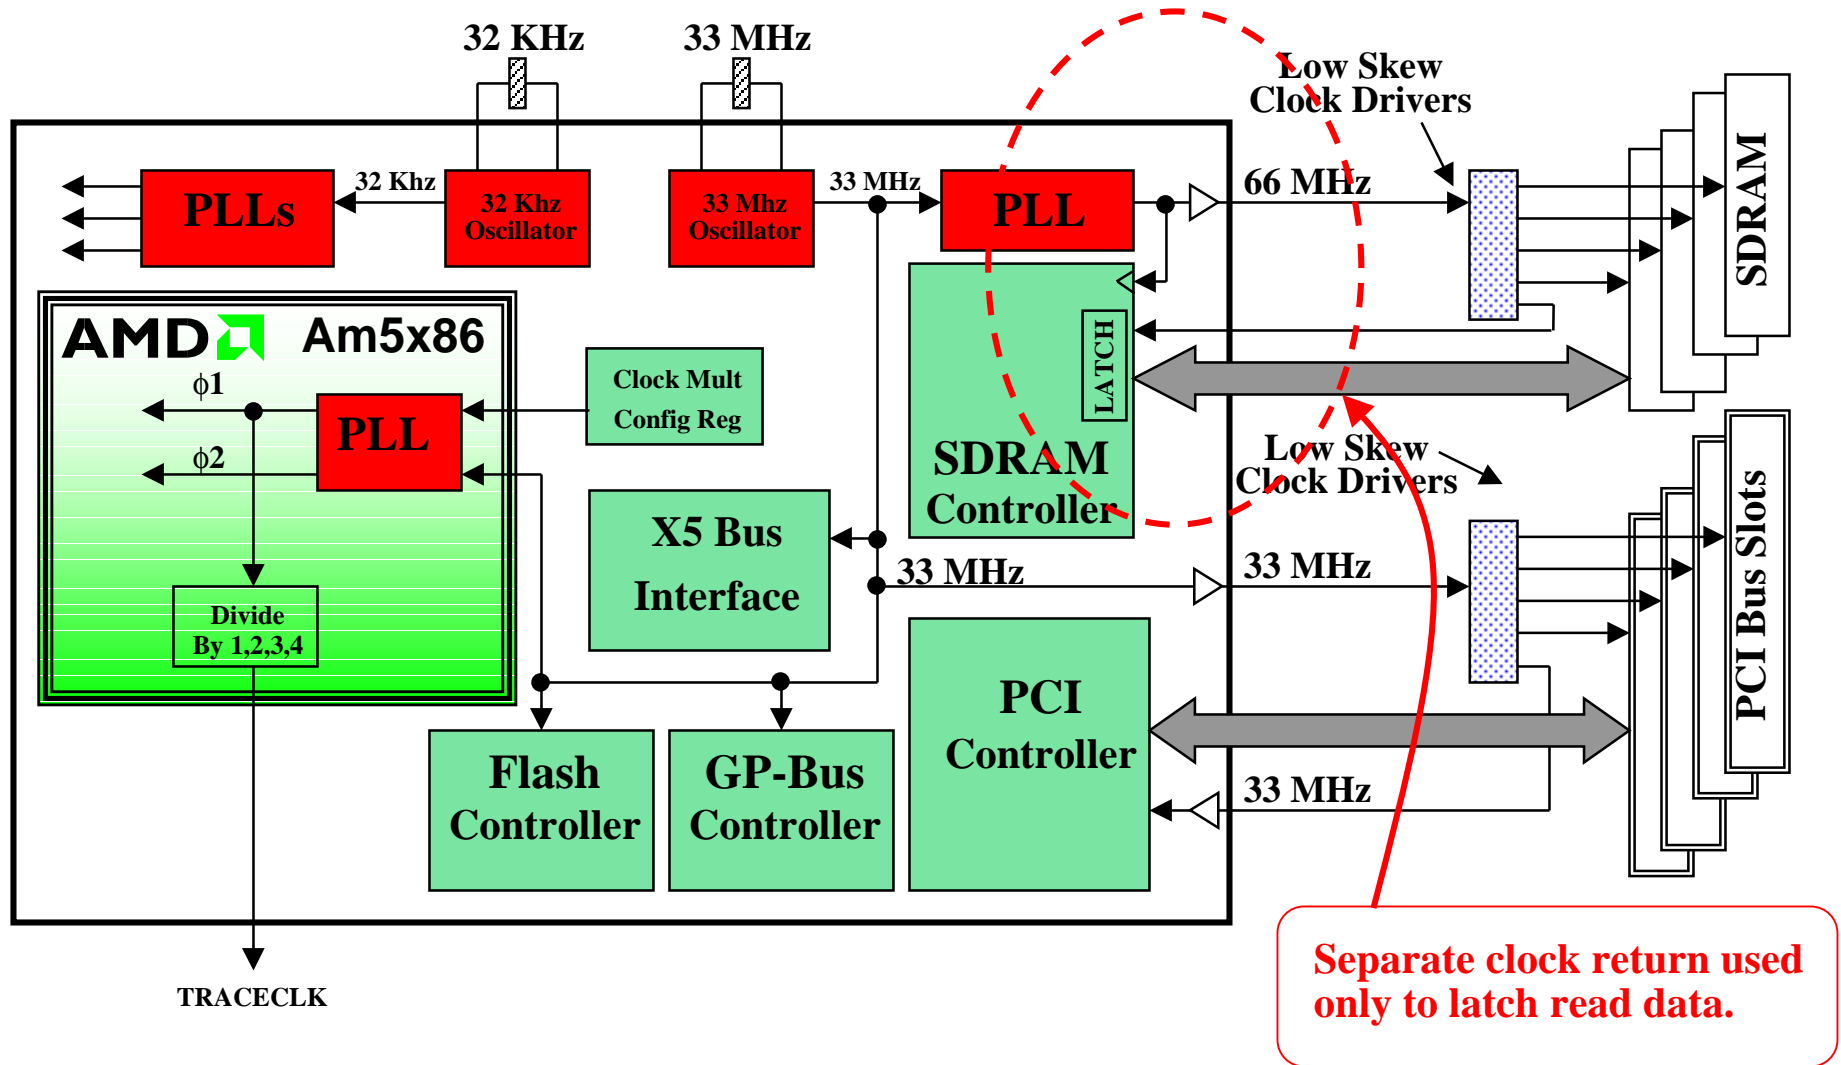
32 KHz
33 MHz
Low Skew
Clock Drivers
PLLs
32 Khz
32 Khz
Oscillator
33 Mhz
Oscillator
33 MHz
PLL
66 MHz
SDRAM
AMD
Am5x86
$\phi1$
PLL
$\phi2$
Clock Mult
Config Reg
LATCH
SDRAM
Controller
Low Skew
Clock Drivers
X5 Bus
Interface
33 MHz
33 MHz
PCI Bus Slots
Divide
By 1,2,3,4
PCI
Controller
Flash
Controller
GP-Bus
Controller
33 MHz
TRACECLK
Separate clock return used only to latch read data.